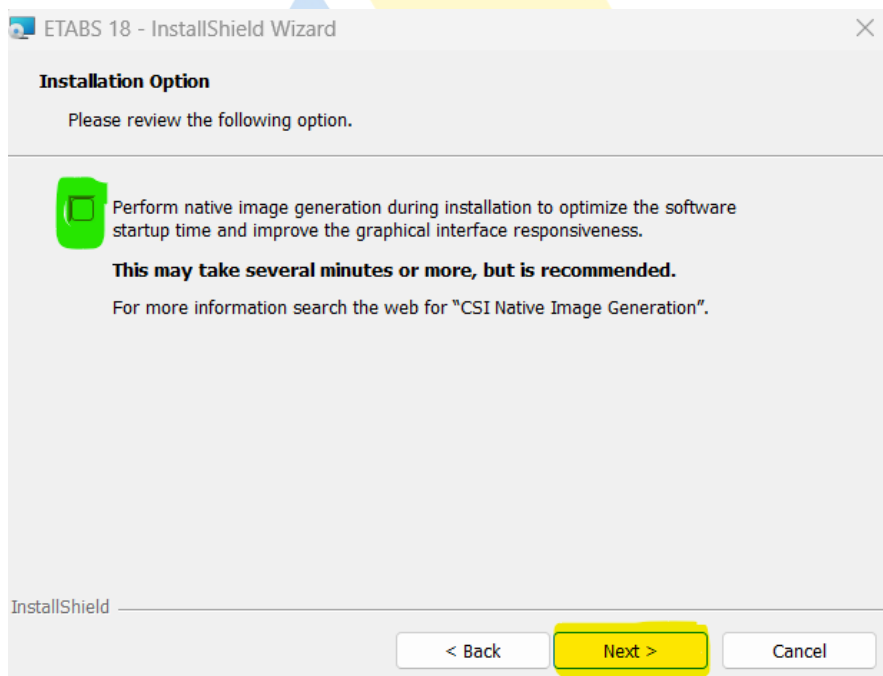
ETABS 18 - InstallShield Wizard

Installation Option

Please review the following option.

Perform native image generation during installation to optimize the software startup time and improve the graphical interface responsiveness.

**This may take several minutes or more, but is recommended.**

For more information search the web for "CSI Native Image Generation".

InstallShield

< Back

Next >

Cancel